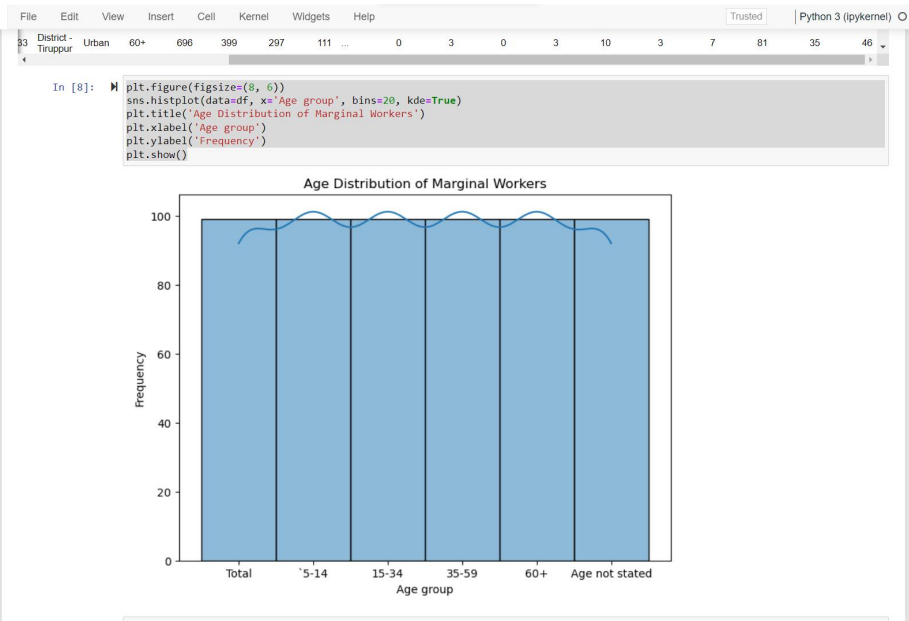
File Edit View Insert Cell Kernel Widgets Help

Trusted

Python 3 (ipykernel)

| 33 | District - Tiruppur | Urban | 60+ | 696 | 399 | 297 | 111 | ... | 0 | 3 | 0 | 3 | 10 | 3 | 7 | 81 | 35 | 46 |
|---|---|---|---|---|---|---|---|---|---|---|---|---|---|---|---|---|---|---|

In [8]:

plt.figure(figsize=(8, 6))
sns.histplot(data=df, x='Age group', bins=20, kde=True)
plt.title('Age Distribution of Marginal Workers')
plt.xlabel('Age group')
plt.ylabel('Frequency')
plt.show()

Age Distribution of Marginal Workers

100
80
60
40
20
0

Frequency

Total `5-14 15-34 35-59 60+ Age not stated

Age group